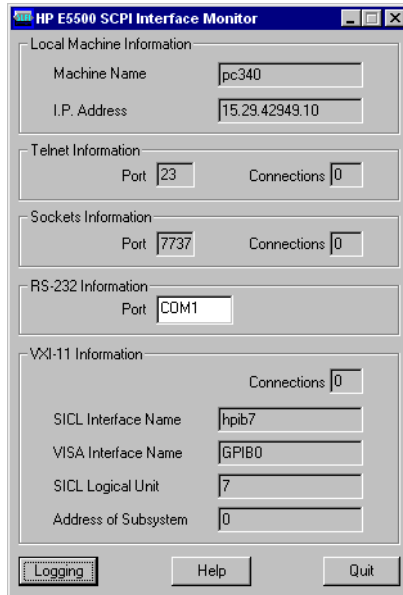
HP E5500 SCPI Interface Monitor

Local Machine Information

Machine Name pc340

I.P. Address 15.29.42949.10

Telnet Information

Port 23 Connections 0

Sockets Information

Port 7737 Connections 0

RS-232 Information

Port COM1

VXI-11 Information

Connections 0

SICL Interface Name hpib7

VISA Interface Name GPIB0

SICL Logical Unit 7

Address of Subsystem 0

Logging Help Quit